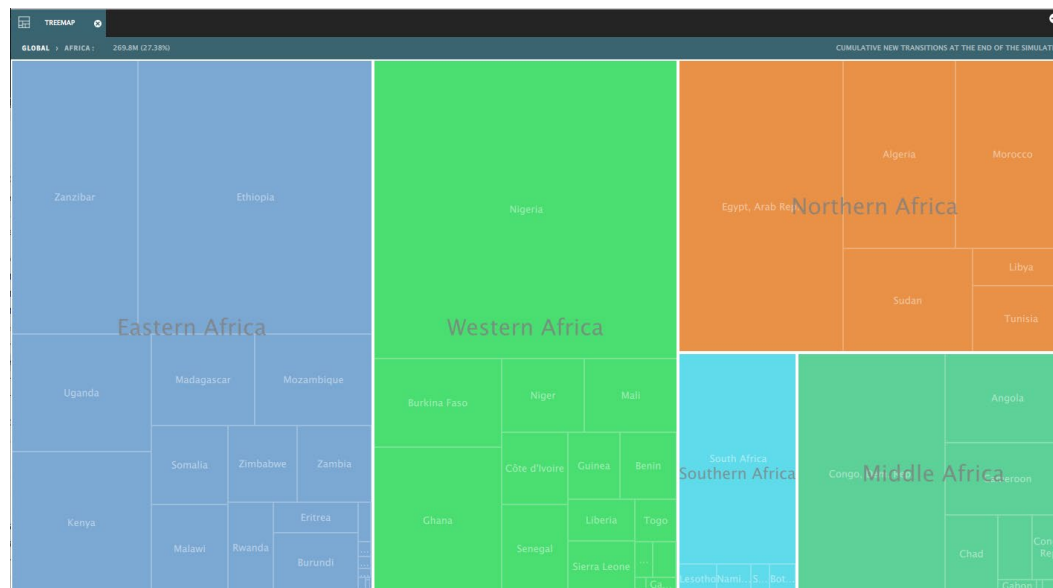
TREEMAP

GLOBAL › AFRICA : 269.8M (27.38%)

CUMULATIVE NEW TRANSITIONS AT THE END OF THE SIMULAT

Zanzibar
Ethiopia
Eastern Africa
Uganda
Madagascar
Mozambique
Somalia
Zimbabwe
Zambia
Kenya
Malawi
Rwanda
Eritrea
Burundi

Nigeria
Western Africa
Burkina Faso
Niger
Mali
Côte d'Ivoire
Guinea
Benin
Ghana
Senegal
Liberia
Togo
Sierra Leone
...
Ga...

Egypt, Arab Rep.
Northern Africa
Algeria
Morocco
Libya
Sudan
Tunisia

South Africa
Southern Africa
Lesotho
Nami...
S...
Bot...

Congo, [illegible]
Middle Africa
Angola
Cameroon
Chad
Con... Re...
Gabon